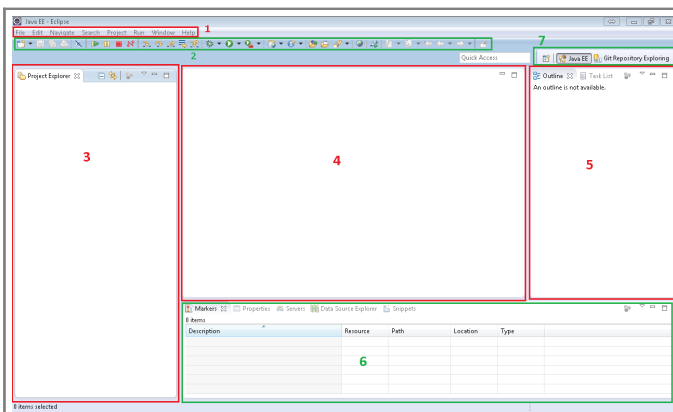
Java EE - Eclipse

File Edit Navigate Search Project Run Window Help

1

2

Quick Access

7

Java EE

Git Repository Exploring

Project Explorer

3

4

Outline

Task List

An outline is not available.

5

Markers

Properties

Servers

Data Source Explorer

Snippets

0 items

| Description | Resource | Path | Location | Type |
|---|---|---|---|---|

6

0 items selected